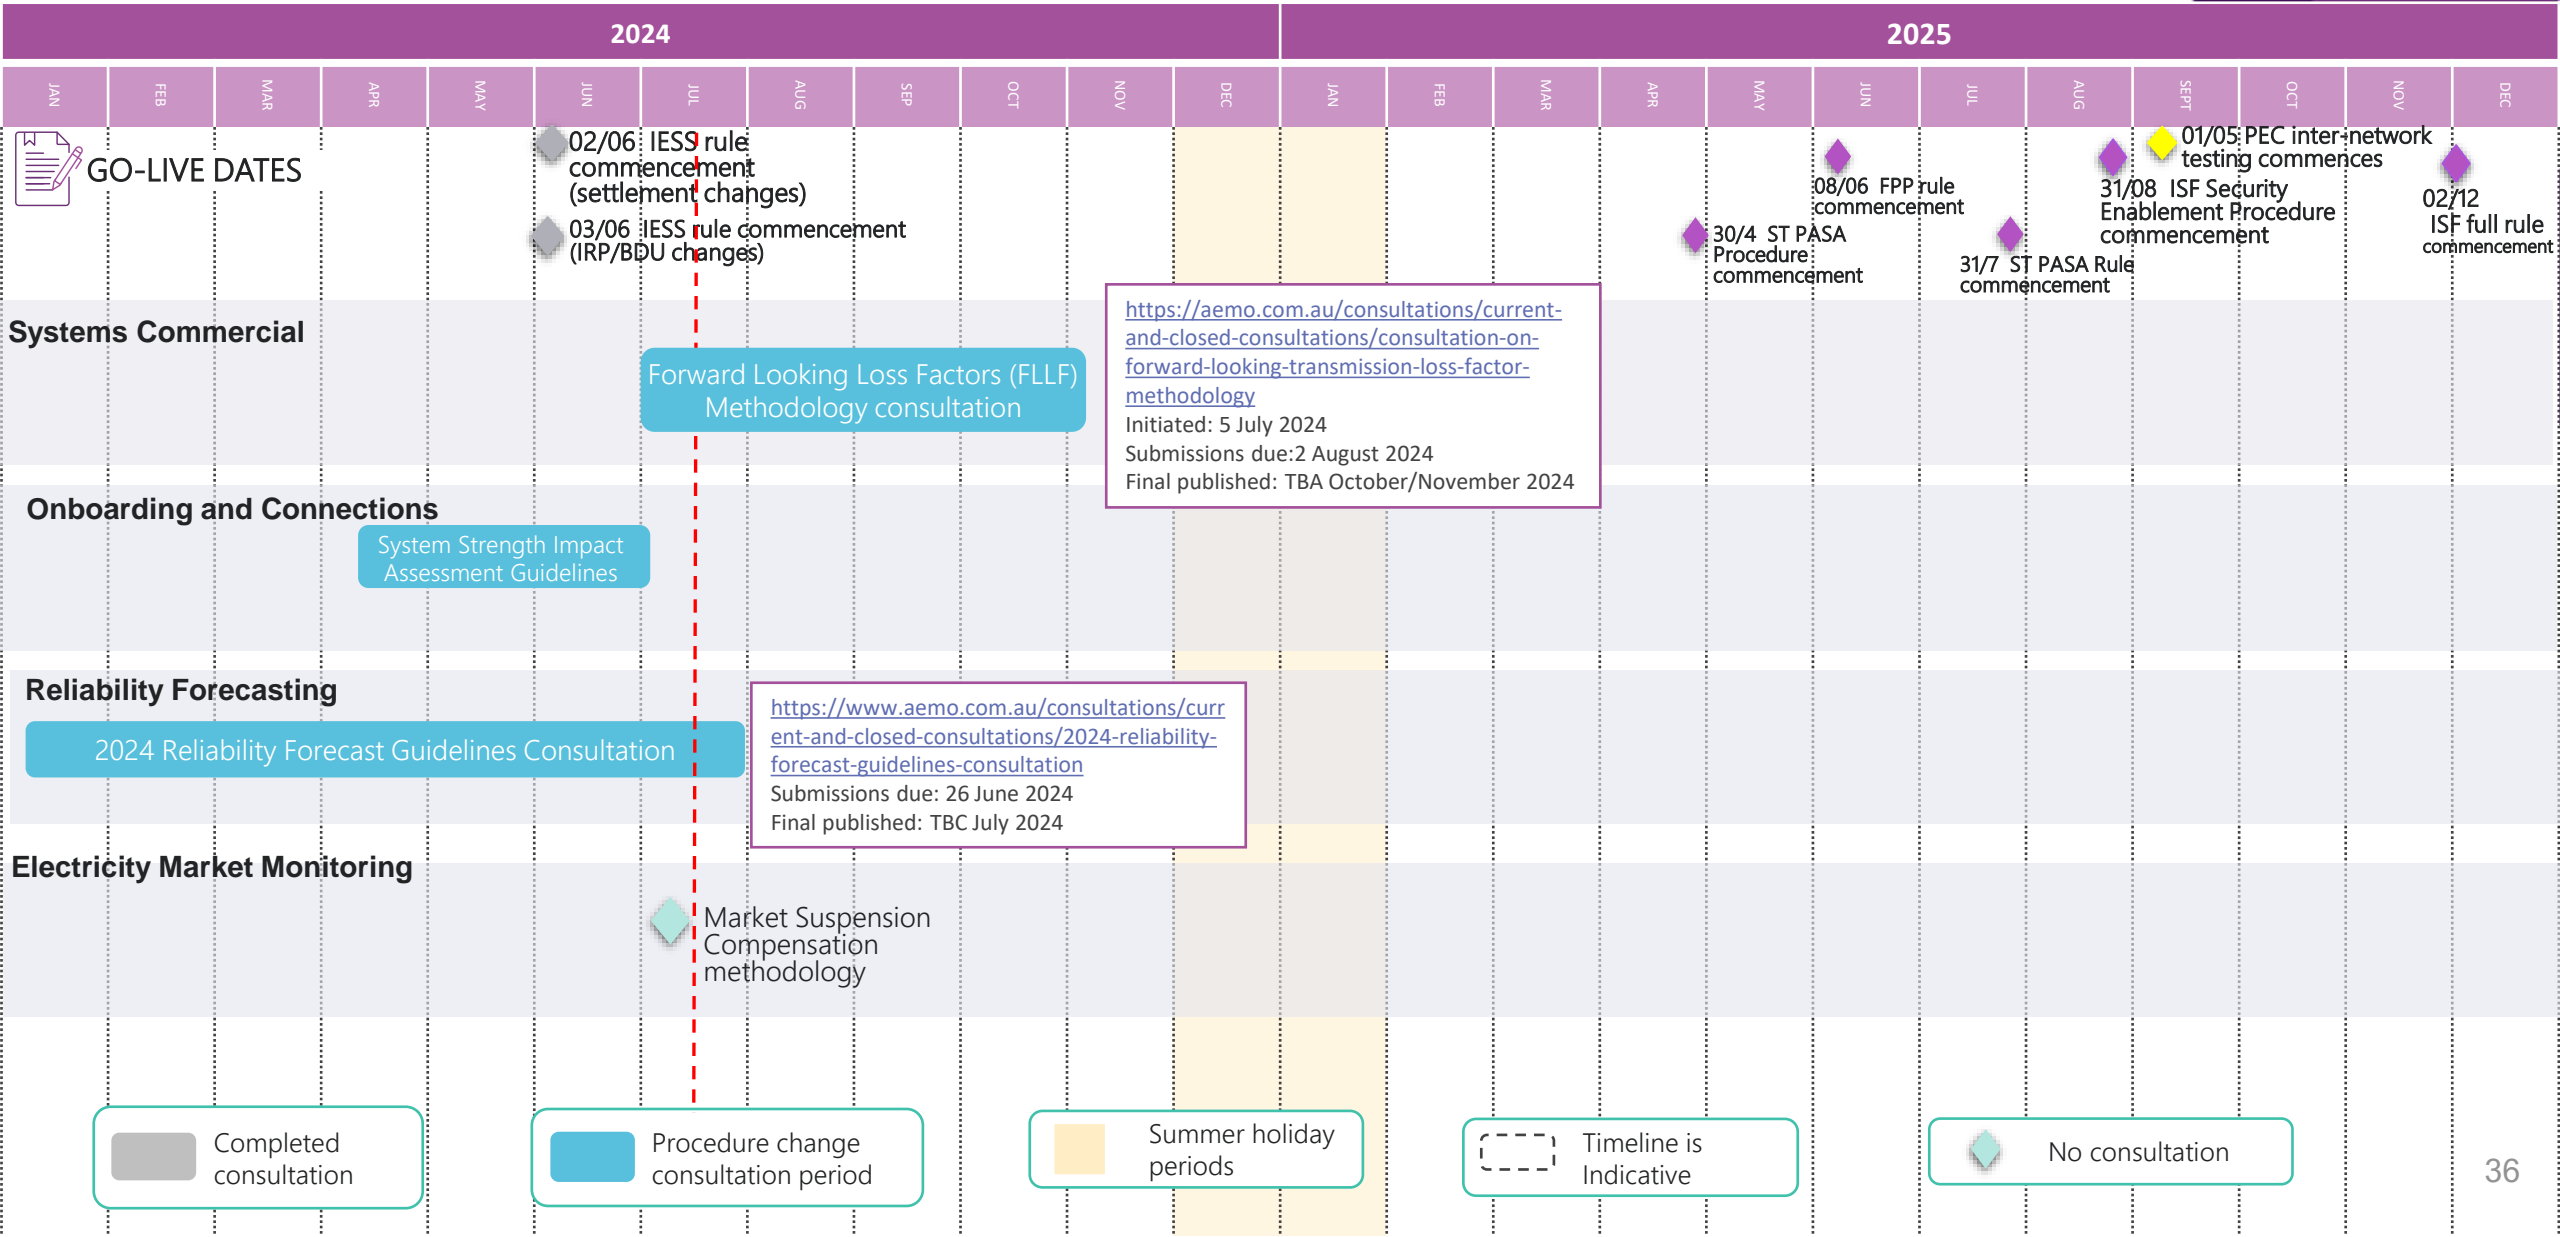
2024

2025

JAN FEB MAR APR MAY JUN JUL AUG SEP OCT NOV DEC JAN FEB MAR APR MAY JUN JUL AUG SEPT OCT NOV DEC

GO-LIVE DATES

02/06 IESS rule commencement (settlement changes)

03/06 IESS rule commencement (IRP/BDU changes)

30/4 ST PASA Procedure commencement

08/06 FPP rule commencement

31/7 ST PASA Rule commencement

31/08 ISF Security Enablement Procedure commencement

01/05 PEC inter-network testing commences

02/12 ISF full rule commencement

Systems Commercial

Forward Looking Loss Factors (FLLF) Methodology consultation

https://aemo.com.au/consultations/current-and-closed-consultations/consultation-on-forward-looking-transmission-loss-factor-methodology
Initiated: 5 July 2024
Submissions due:2 August 2024
Final published: TBA October/November 2024

Onboarding and Connections

System Strength Impact Assessment Guidelines

Reliability Forecasting

2024 Reliability Forecast Guidelines Consultation

https://www.aemo.com.au/consultations/current-and-closed-consultations/2024-reliability-forecast-guidelines-consultation
Submissions due: 26 June 2024
Final published: TBC July 2024

Electricity Market Monitoring

Market Suspension Compensation methodology

Completed consultation

Procedure change consultation period

Summer holiday periods

Timeline is Indicative

No consultation

36